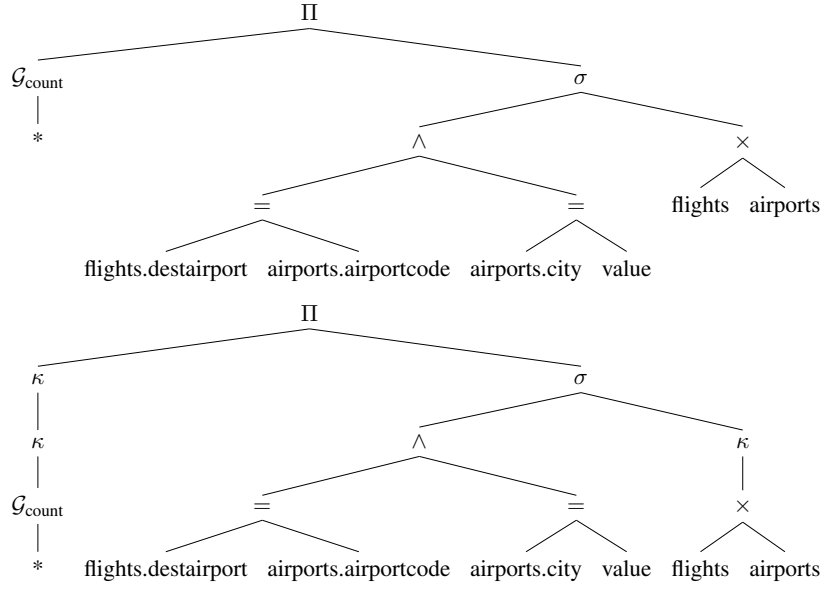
$\Pi$

$\mathcal{G}_{\text{count}}$ $\sigma$

$*$ $\wedge$ $\times$

$=$ $=$ flights airports

flights.destairport airports.airportcode airports.city value

$\Pi$

$\kappa$ $\sigma$

$\kappa$ $\wedge$ $\kappa$

$\mathcal{G}_{\text{count}}$ $=$ $=$ $\times$

$*$ flights.destairport airports.airportcode airports.city value flights airports